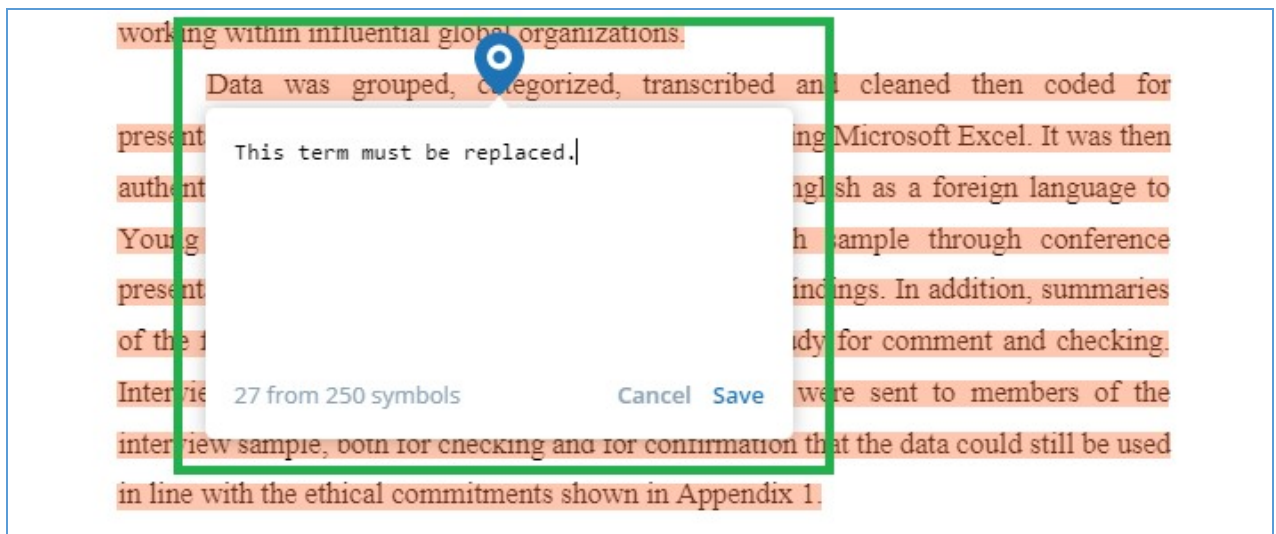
working within influential global organizations.

Data was grouped, categorized, transcribed and cleaned then coded for present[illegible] ing Microsoft Excel. It was then authent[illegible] nglish as a foreign language to Young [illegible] h sample through conference present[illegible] indings. In addition, summaries of the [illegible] dy for comment and checking. Intervie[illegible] were sent to members of the interview sample, both for checking and for confirmation that the data could still be used in line with the ethical commitments shown in Appendix 1.

This term must be replaced.

27 from 250 symbols

Cancel Save